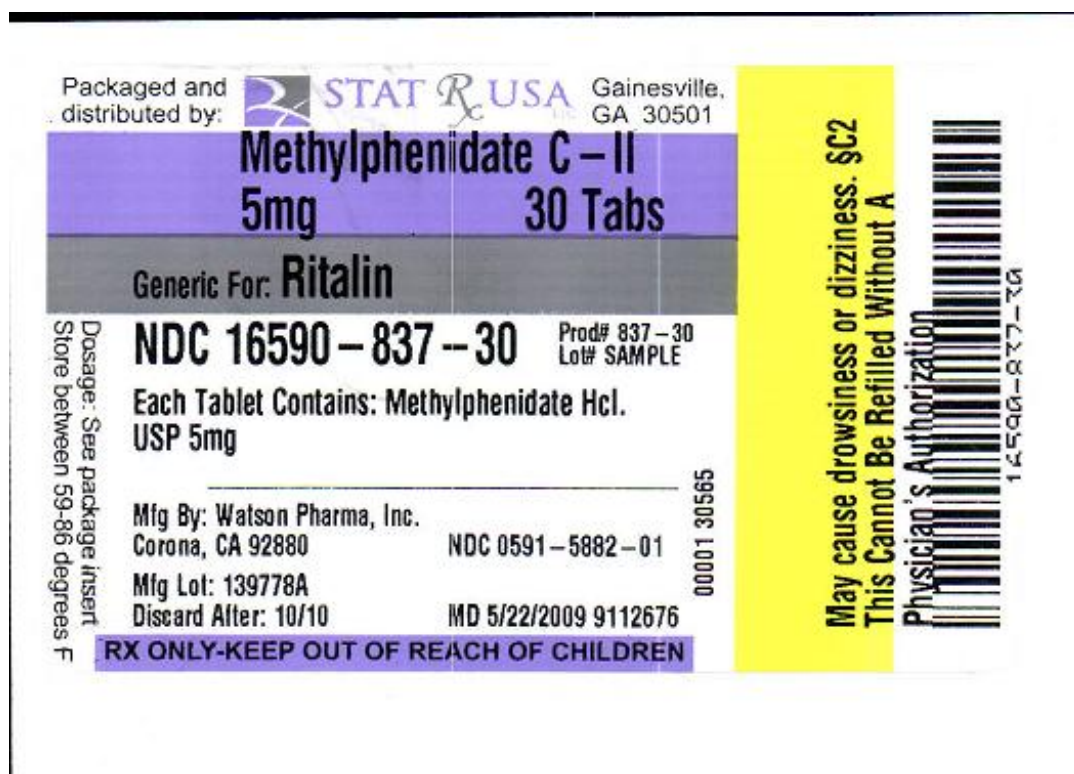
Packaged and distributed by:

STAT Rx USA LLC

Gainesville, GA 30501

Methylphenidate C – II
5mg 30 Tabs

Generic For: Ritalin

Dosage: See package insert
Store between 59-86 degrees F

NDC 16590 – 837 -- 30

Prod# 837 – 30
Lot# SAMPLE

Each Tablet Contains: Methylphenidate Hcl. USP 5mg

Mfg By: Watson Pharma, Inc.
Corona, CA 92880

NDC 0591 – 5882 – 01

Mfg Lot: 139778A
Discard After: 10/10

MD 5/22/2009 9112676

00001 30565

RX ONLY-KEEP OUT OF REACH OF CHILDREN

May cause drowsiness or dizziness. §C2
This Cannot Be Refilled Without A
Physician's Authorization

16590-837-30